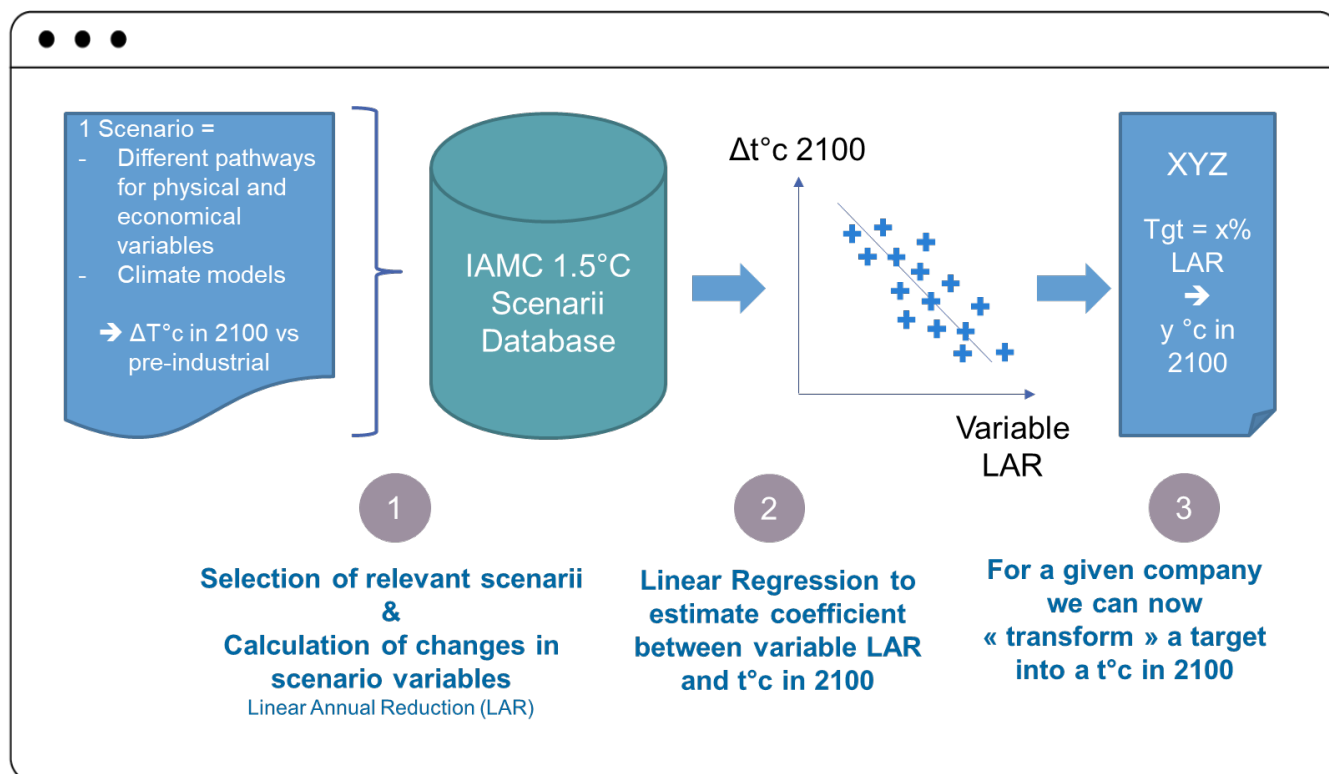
1 Scenario =
- Different pathways for physical and economical variables
- Climate models

➔ ΔT°c in 2100 vs pre-industrial

IAMC 1.5°C Scenarii Database

Δt°c 2100

Variable LAR

XYZ

Tgt = x% LAR
➔
y °c in 2100

1

Selection of relevant scenarii
&
Calculation of changes in scenario variables
Linear Annual Reduction (LAR)

2

Linear Regression to estimate coefficient between variable LAR and t°c in 2100

3

For a given company we can now « transform » a target into a t°c in 2100